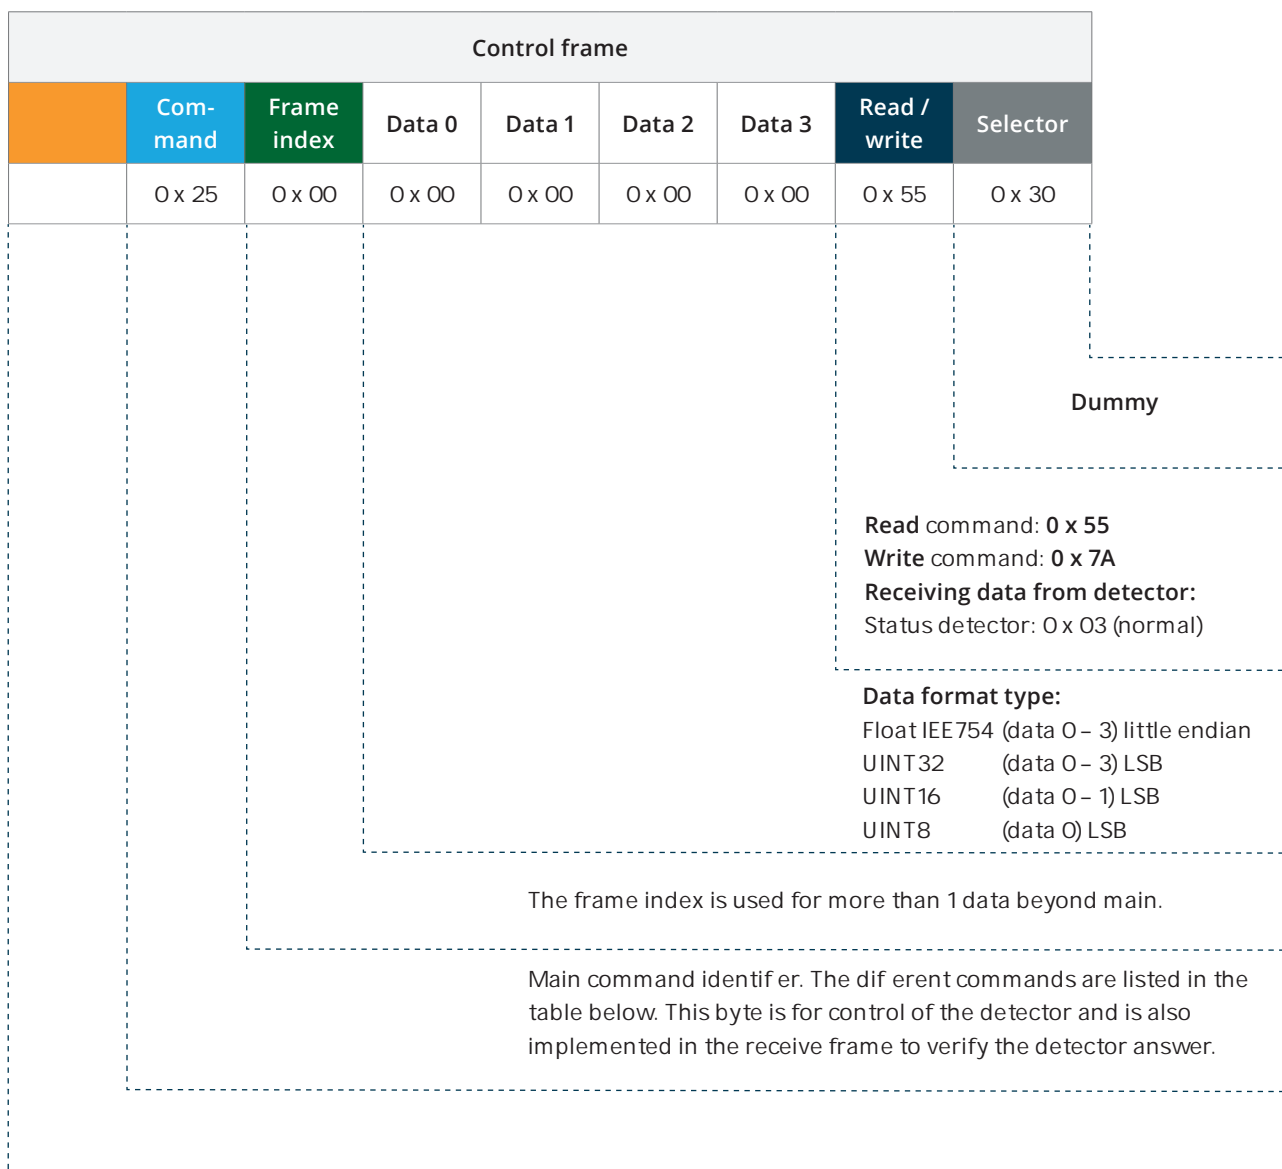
| Control frame | | | | | | | | |
|---|---|---|---|---|---|---|---|---|
| | Command | Frame index | Data 0 | Data 1 | Data 2 | Data 3 | Read / write | Selector |
| | 0 x 25 | 0 x 00 | 0 x 00 | 0 x 00 | 0 x 00 | 0 x 00 | 0 x 55 | 0 x 30 |

Dummy

**Read** command: **0 x 55**
**Write** command: **0 x 7A**
**Receiving data from detector:**
Status detector: 0 x 03 (normal)

**Data format type:**
Float IEE754 (data 0 – 3) little endian
UINT32 (data 0 – 3) LSB
UINT16 (data 0 – 1) LSB
UINT8 (data 0) LSB

The frame index is used for more than 1 data beyond main.

Main command identif er. The dif erent commands are listed in the table below. This byte is for control of the detector and is also implemented in the receive frame to verify the detector answer.